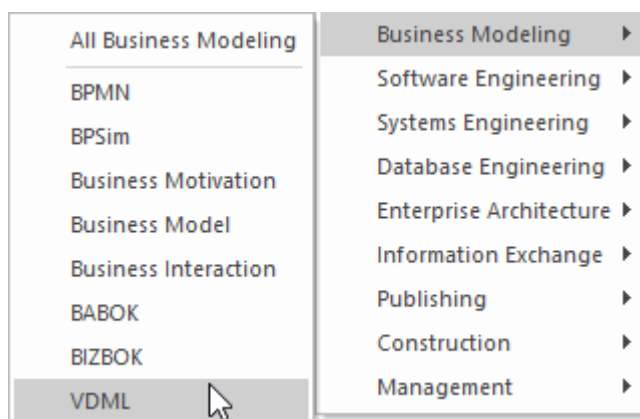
All Business Modeling
BPMN
BPSim
Business Motivation
Business Model
Business Interaction
BABOK
BIZBOK
VDML

Business Modeling ▸
Software Engineering ▸
Systems Engineering ▸
Database Engineering ▸
Enterprise Architecture ▸
Information Exchange ▸
Publishing ▸
Construction ▸
Management ▸